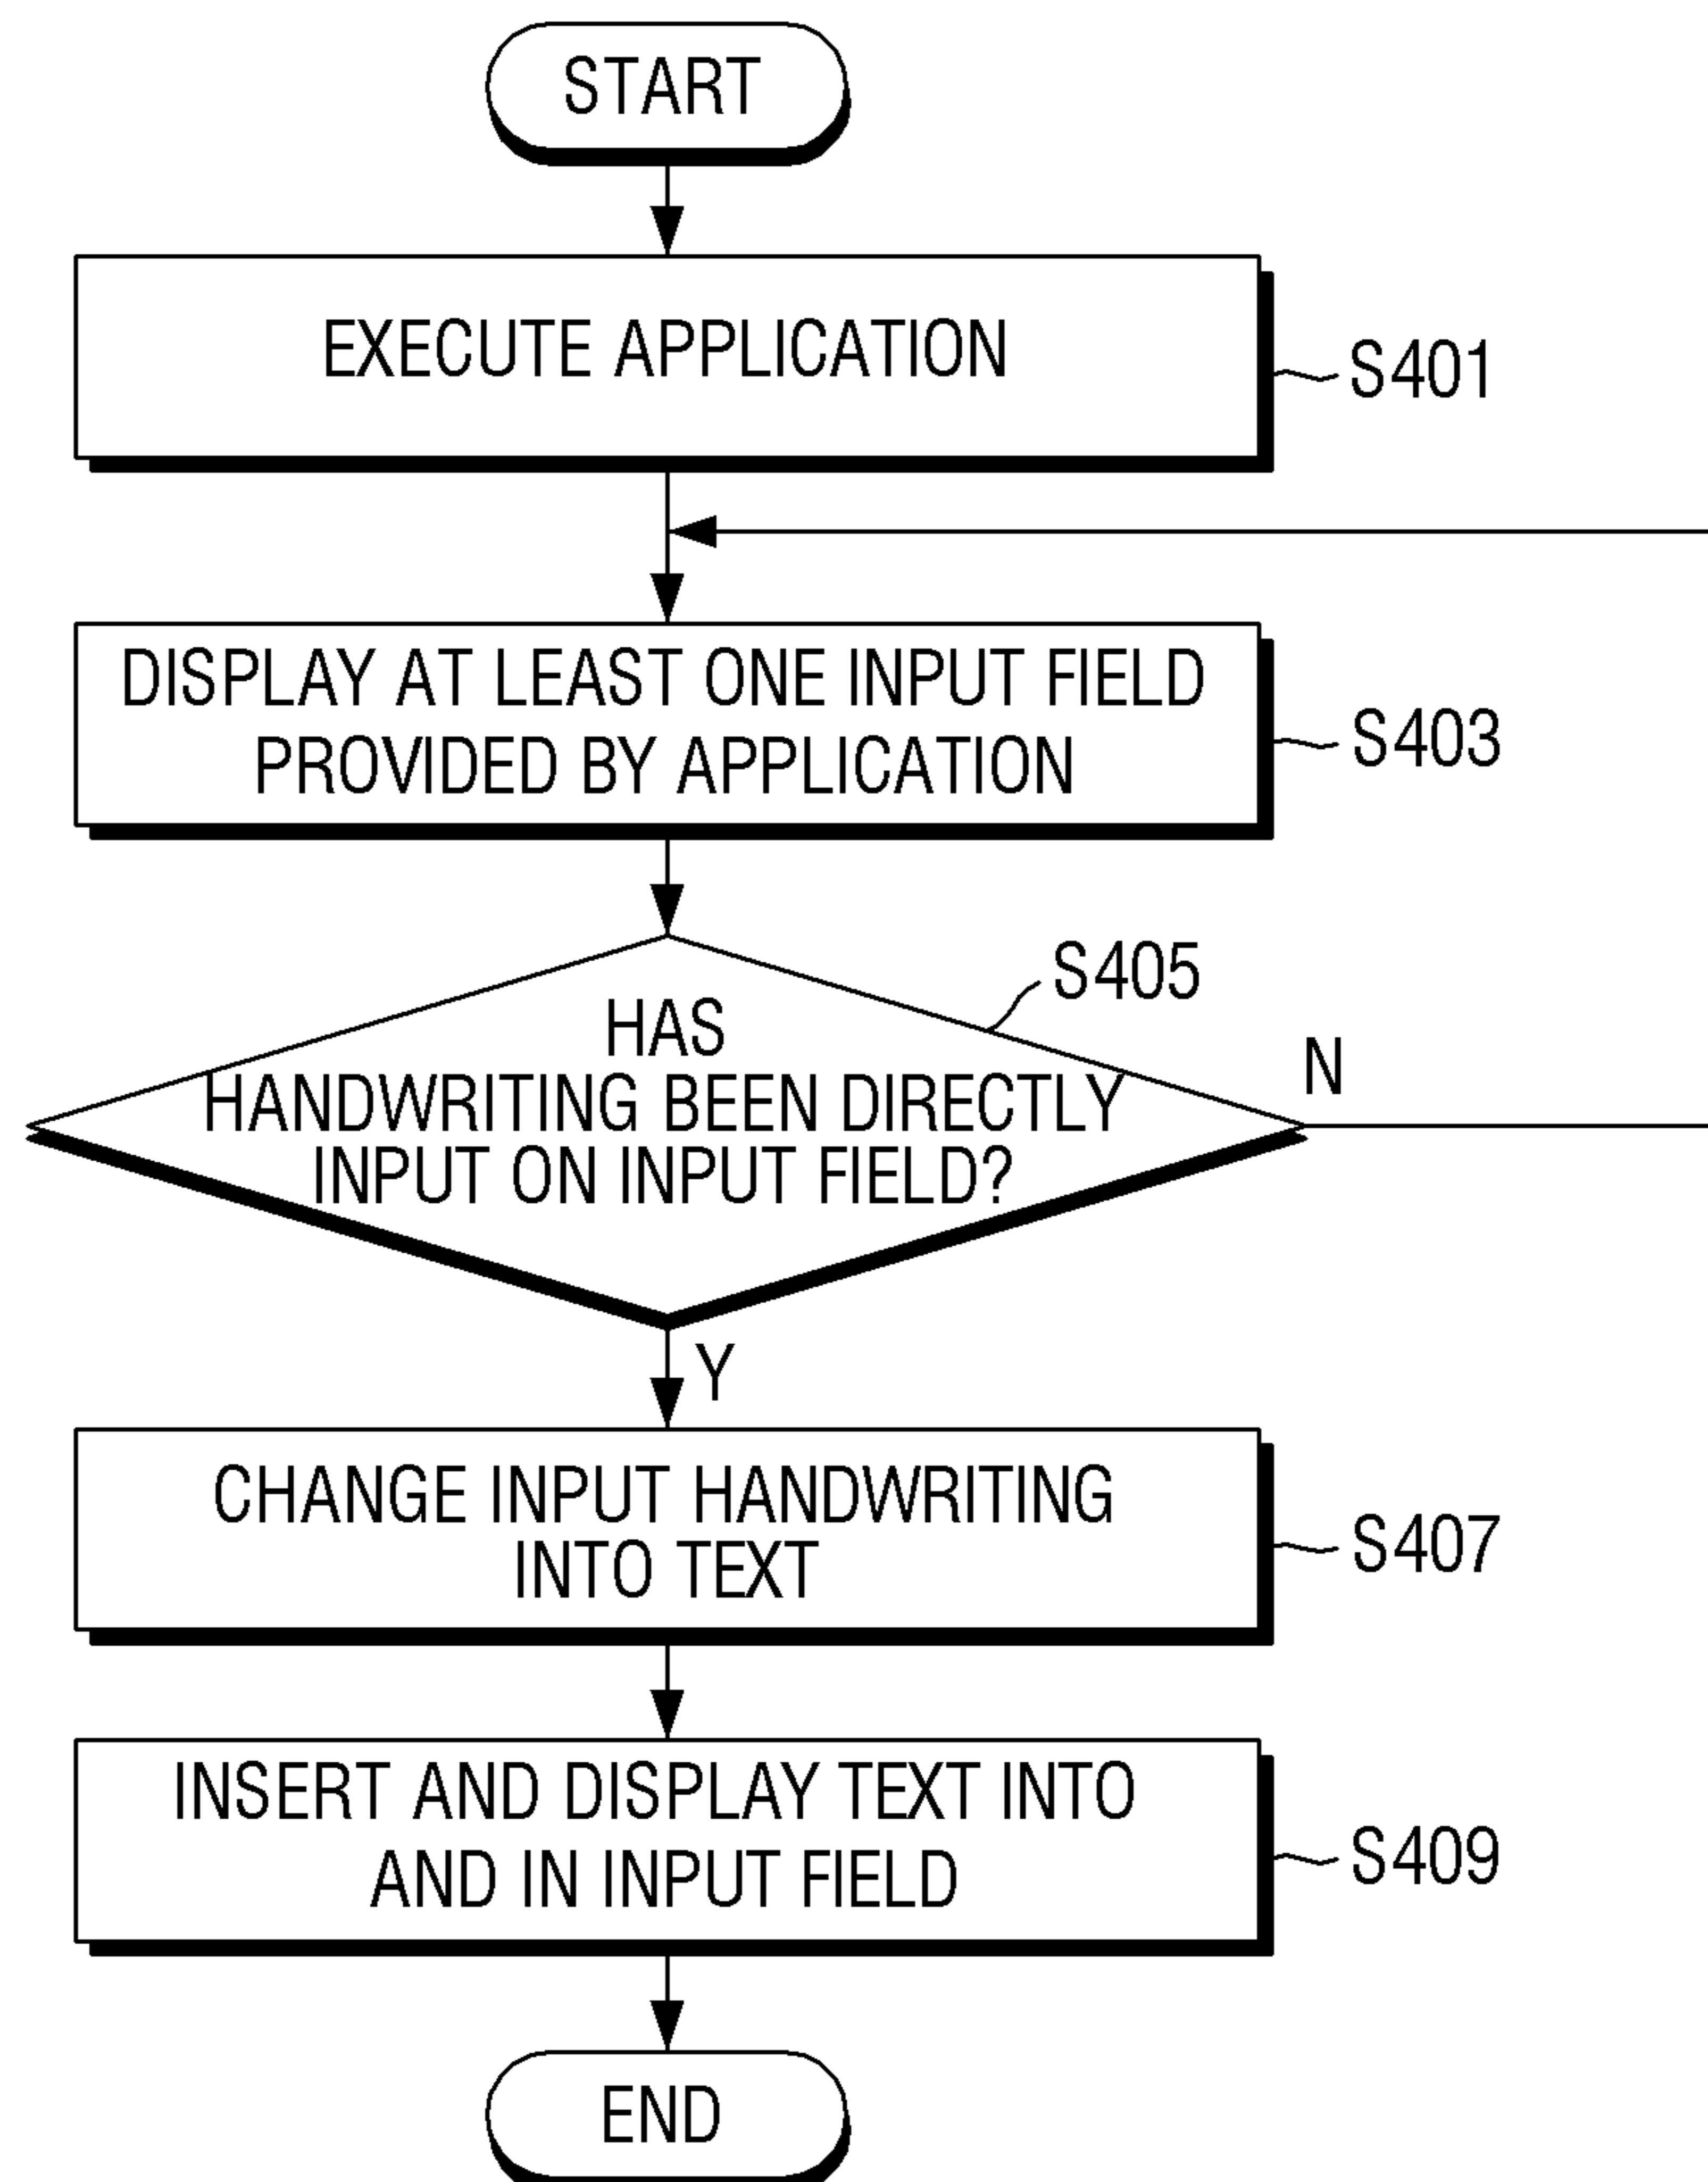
START

EXECUTE APPLICATION

S401

DISPLAY AT LEAST ONE INPUT FIELD PROVIDED BY APPLICATION

S403

S405

HAS HANDWRITING BEEN DIRECTLY INPUT ON INPUT FIELD?

N

Y

CHANGE INPUT HANDWRITING INTO TEXT

S407

INSERT AND DISPLAY TEXT INTO AND IN INPUT FIELD

S409

END